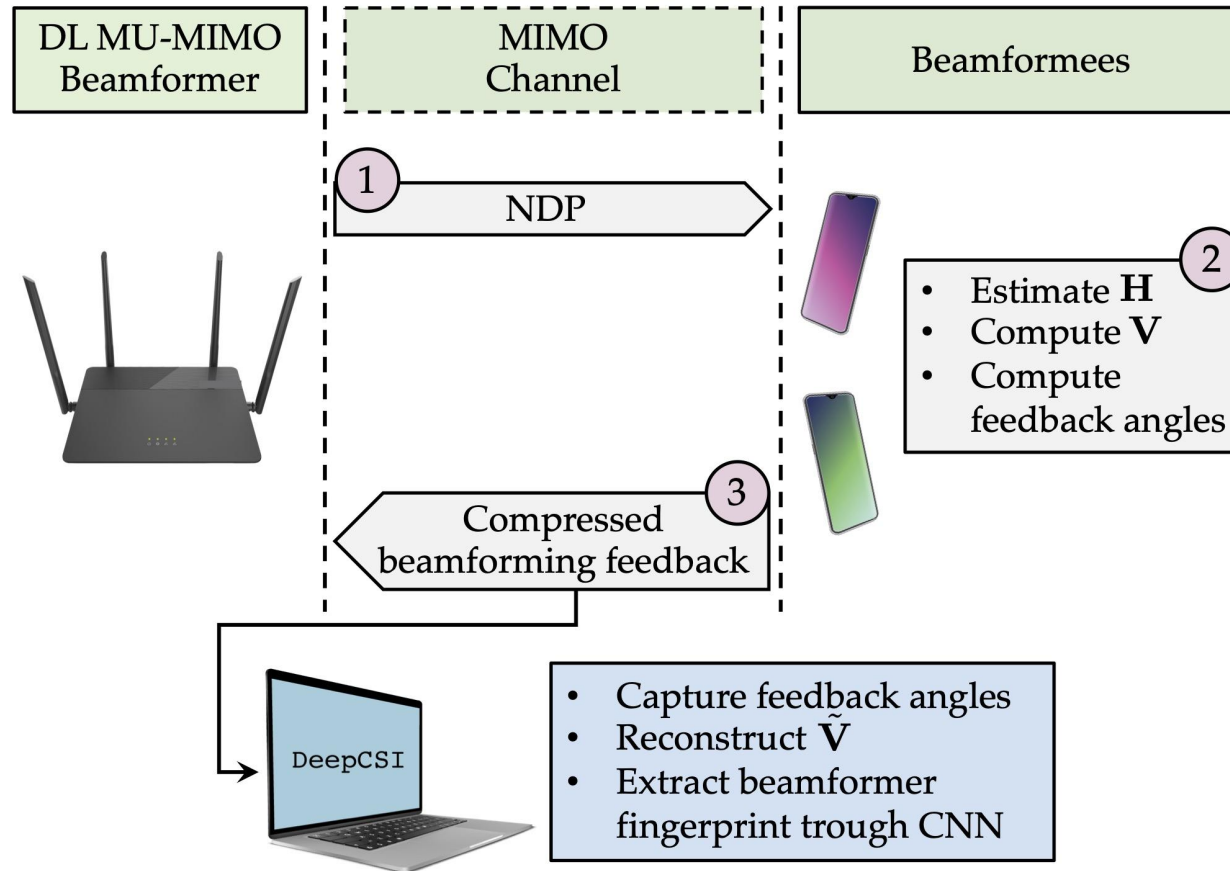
DL MU-MIMO Beamformer

MIMO Channel

Beamformees

1

NDP

2

- Estimate $\mathbf{H}$
- Compute $\mathbf{V}$
- Compute feedback angles

3

Compressed beamforming feedback

DeepCSI

- Capture feedback angles
- Reconstruct $\tilde{\mathbf{V}}$
- Extract beamformer fingerprint trough CNN